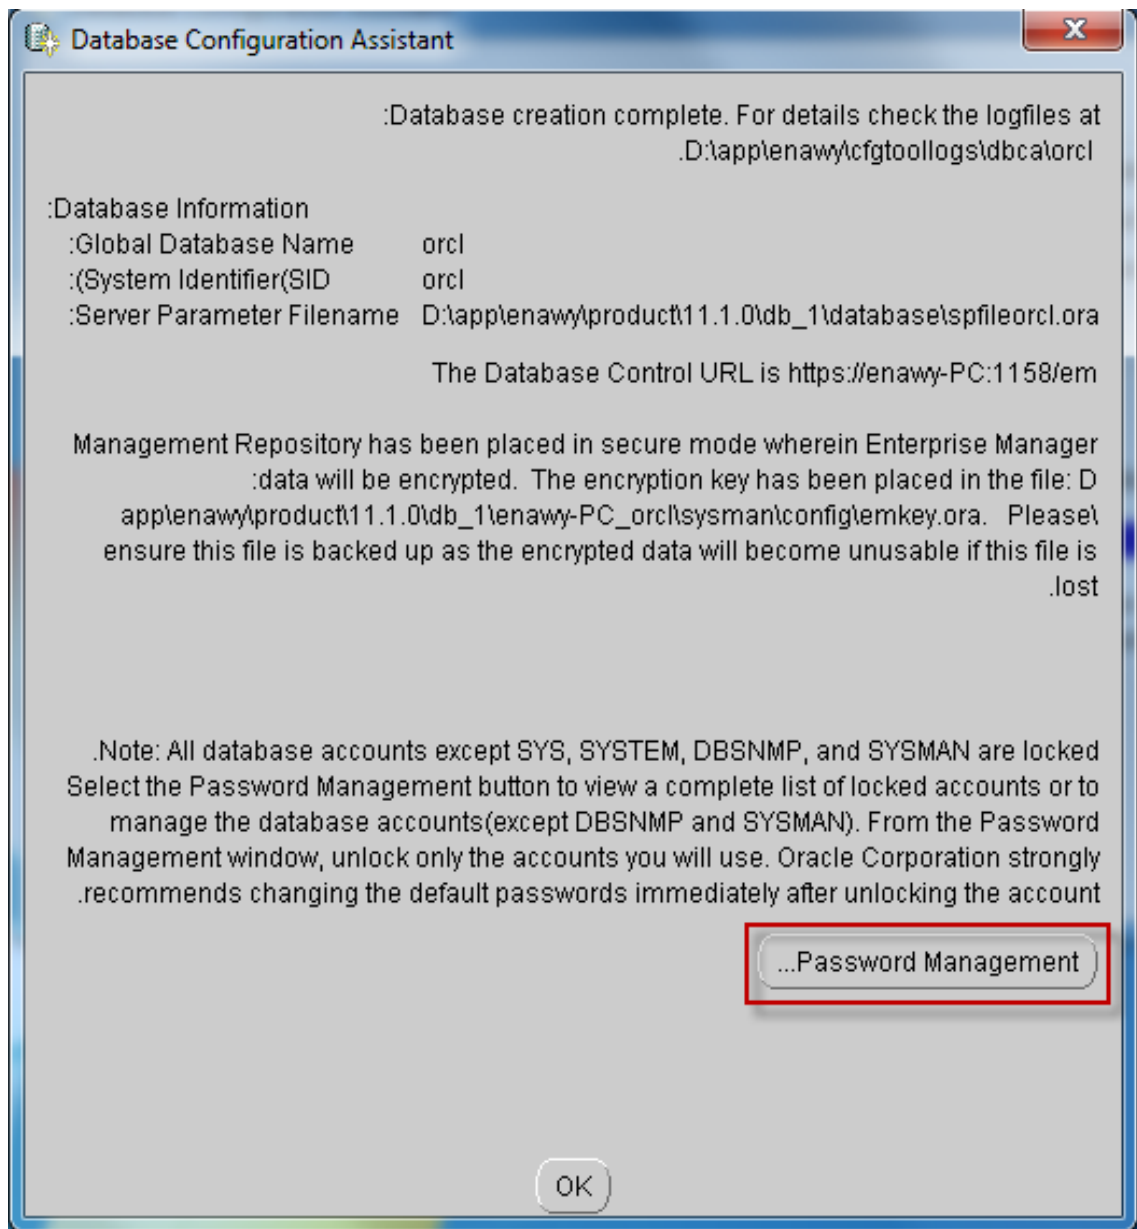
Database Configuration Assistant

:Database creation complete. For details check the logfiles at .D:\app\enawy\cfgtoollogs\dbca\orcl

:Database Information
:Global Database Name orcl
:(System Identifier(SID orcl
:Server Parameter Filename D:\app\enawy\product\11.1.0\db_1\database\spfileorcl.ora

The Database Control URL is https://enawy-PC:1158/em

Management Repository has been placed in secure mode wherein Enterprise Manager :data will be encrypted. The encryption key has been placed in the file: D app\enawy\product\11.1.0\db_1\enawy-PC_orcl\sysman\config\emkey.ora. Please\ ensure this file is backed up as the encrypted data will become unusable if this file is .lost

.Note: All database accounts except SYS, SYSTEM, DBSNMP, and SYSMAN are locked Select the Password Management button to view a complete list of locked accounts or to manage the database accounts(except DBSNMP and SYSMAN). From the Password Management window, unlock only the accounts you will use. Oracle Corporation strongly .recommends changing the default passwords immediately after unlocking the account

...Password Management

OK